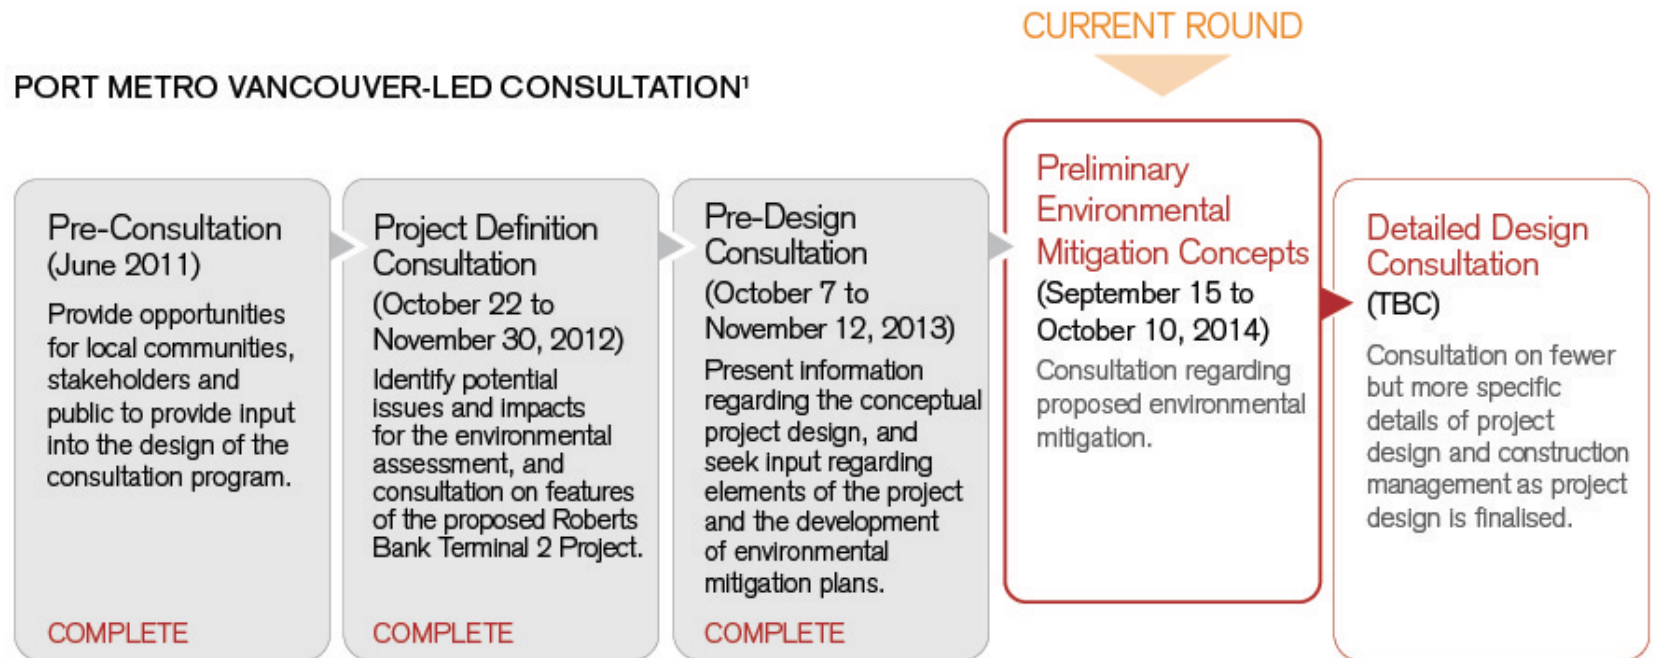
CURRENT ROUND

PORT METRO VANCOUVER-LED CONSULTATION¹

Pre-Consultation (June 2011)

Provide opportunities for local communities, stakeholders and public to provide input into the design of the consultation program.

COMPLETE

Project Definition Consultation (October 22 to November 30, 2012)

Identify potential issues and impacts for the environmental assessment, and consultation on features of the proposed Roberts Bank Terminal 2 Project.

COMPLETE

Pre-Design Consultation (October 7 to November 12, 2013)

Present information regarding the conceptual project design, and seek input regarding elements of the project and the development of environmental mitigation plans.

COMPLETE

Preliminary Environmental Mitigation Concepts (September 15 to October 10, 2014)

Consultation regarding proposed environmental mitigation.

Detailed Design Consultation (TBC)

Consultation on fewer but more specific details of project design and construction management as project design is finalised.